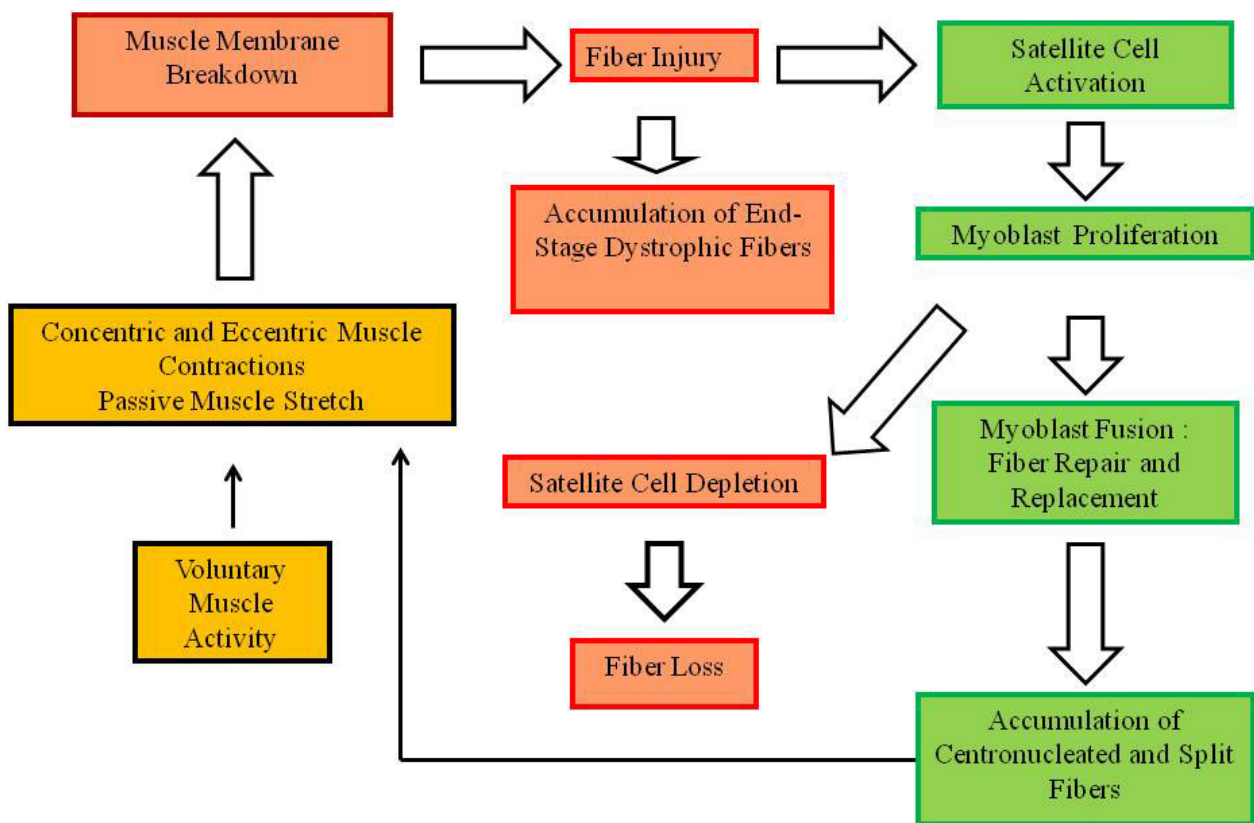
Muscle Membrane Breakdown

Fiber Injury

Satellite Cell Activation

Accumulation of End-Stage Dystrophic Fibers

Myoblast Proliferation

Concentric and Eccentric Muscle Contractions
Passive Muscle Stretch

Myoblast Fusion : Fiber Repair and Replacement

Satellite Cell Depletion

Voluntary Muscle Activity

Fiber Loss

Accumulation of Centronucleated and Split Fibers